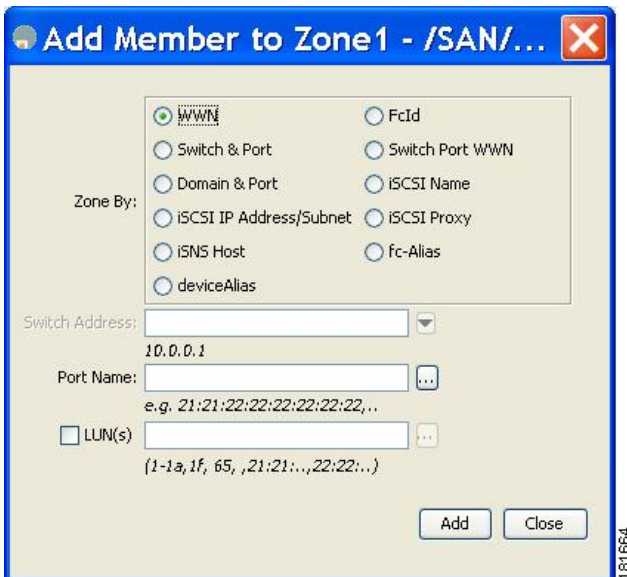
Add Member to Zone1 - /SAN/...

Zone By:
WWN
FcId
Switch & Port
Switch Port WWN
Domain & Port
iSCSI Name
iSCSI IP Address/Subnet
iSCSI Proxy
iSNS Host
fc-Alias
deviceAlias

Switch Address:
10.0.0.1
Port Name:
...
e.g. 21:21:22:22:22:22:22:22,..
LUN(s)
...
(1-1a,1f, 65, ,21:21:..,22:22:..)

Add
Close

181664